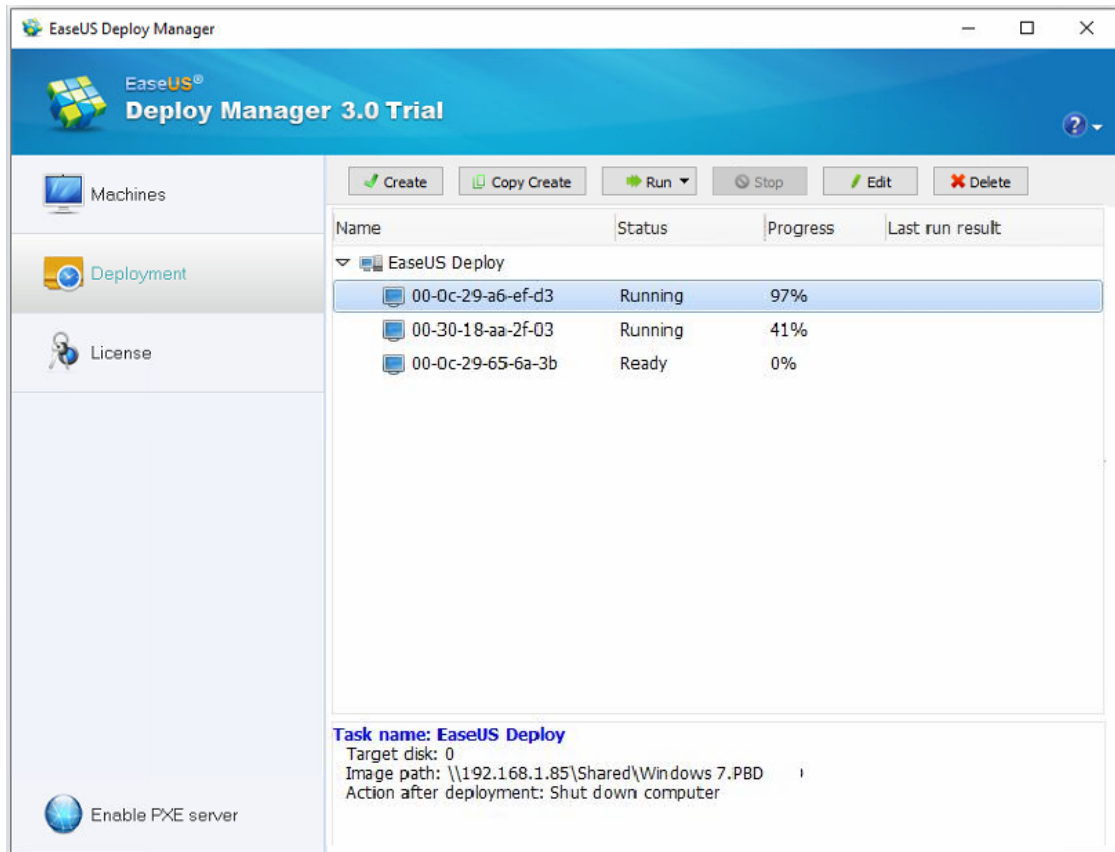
EaseUS Deploy Manager

EaseUS®
Deploy Manager 3.0 Trial

Machines

Deployment

License

Enable PXE server

Create Copy Create Run Stop Edit Delete

| Name | Status | Progress | Last run result |
|---|---|---|---|
| EaseUS Deploy | | | |
| 00-0c-29-a6-ef-d3 | Running | 97% | |
| 00-30-18-aa-2f-03 | Running | 41% | |
| 00-0c-29-65-6a-3b | Ready | 0% | |

Task name: EaseUS Deploy
Target disk: 0
Image path: \\192.168.1.85\Shared\Windows 7.PBD
Action after deployment: Shut down computer